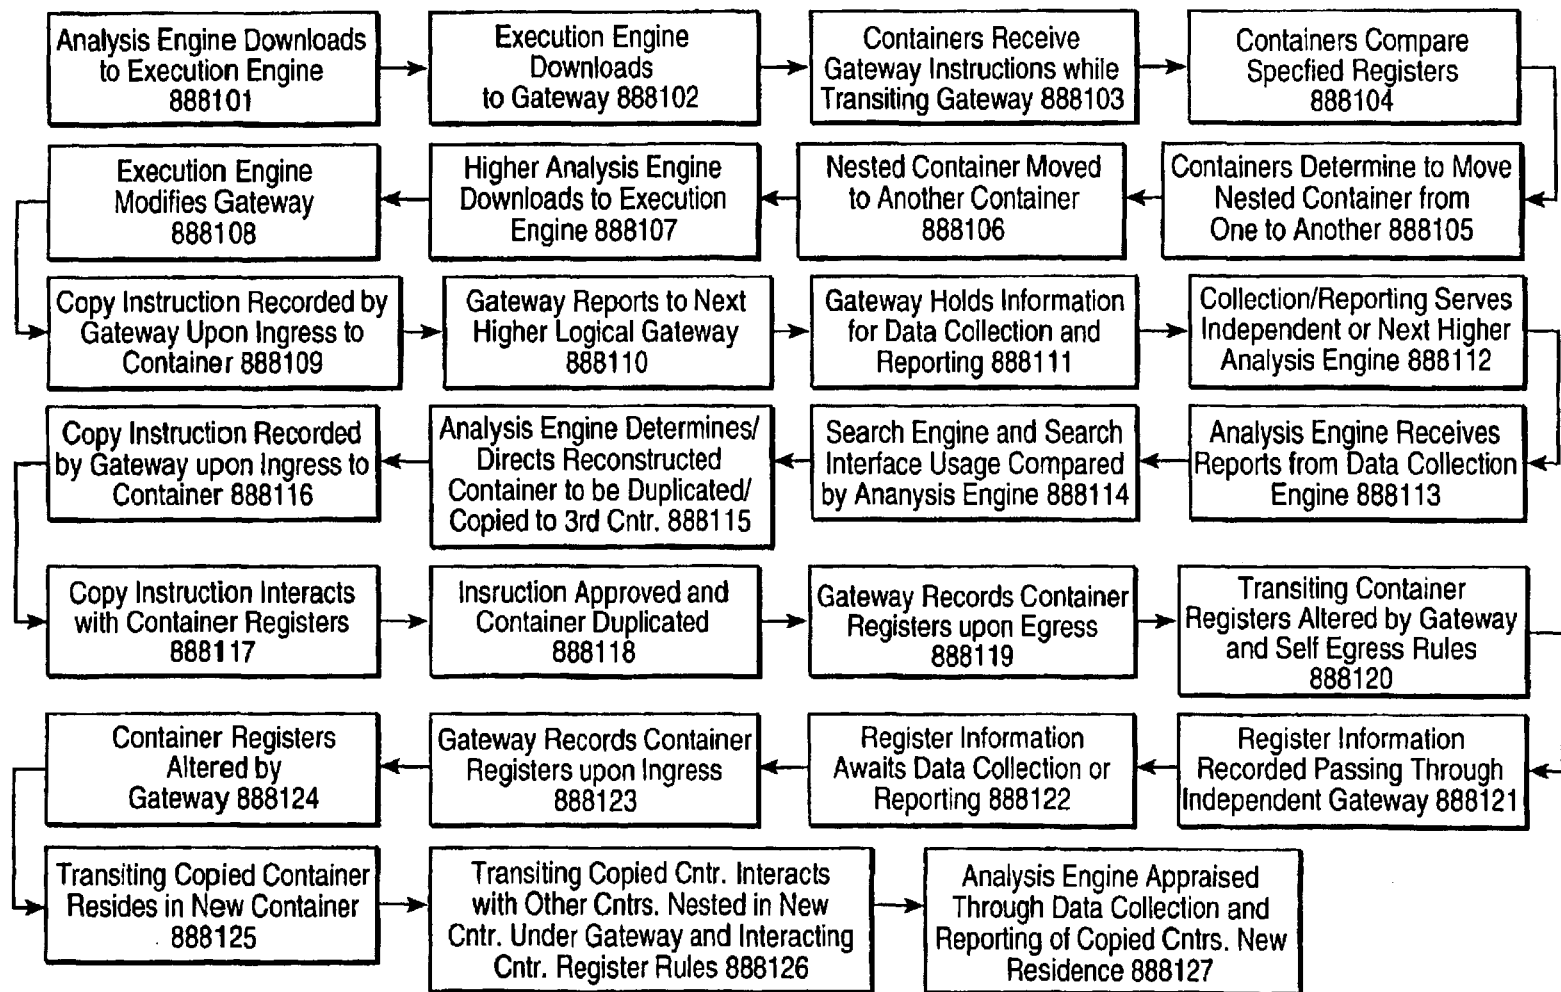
Analysis Engine Downloads to Execution Engine 888101

Execution Engine Downloads to Gateway 888102

Containers Receive Gateway Instructions while Transiting Gateway 888103

Containers Compare Specfied Registers 888104

Containers Determine to Move Nested Container from One to Another 888105

Nested Container Moved to Another Container 888106

Higher Analysis Engine Downloads to Execution Engine 888107

Execution Engine Modifies Gateway 888108

Copy Instruction Recorded by Gateway Upon Ingress to Container 888109

Gateway Reports to Next Higher Logical Gateway 888110

Gateway Holds Information for Data Collection and Reporting 888111

Collection/Reporting Serves Independent or Next Higher Analysis Engine 888112

Analysis Engine Receives Reports from Data Collection Engine 888113

Search Engine and Search Interface Usage Compared by Ananysis Engine 888114

Analysis Engine Determines/ Directs Reconstructed Container to be Duplicated/ Copied to 3rd Cntr. 888115

Copy Instruction Recorded by Gateway upon Ingress to Container 888116

Copy Instruction Interacts with Container Registers 888117

Insruction Approved and Container Duplicated 888118

Gateway Records Container Registers upon Egress 888119

Transiting Container Registers Altered by Gateway and Self Egress Rules 888120

Register Information Recorded Passing Through Independent Gateway 888121

Register Information Awaits Data Collection or Reporting 888122

Gateway Records Container Registers upon Ingress 888123

Container Registers Altered by Gateway 888124

Transiting Copied Container Resides in New Container 888125

Transiting Copied Cntr. Interacts with Other Cntrs. Nested in New Cntr. Under Gateway and Interacting Cntr. Register Rules 888126

Analysis Engine Appraised Through Data Collection and Reporting of Copied Cntrs. New Residence 888127